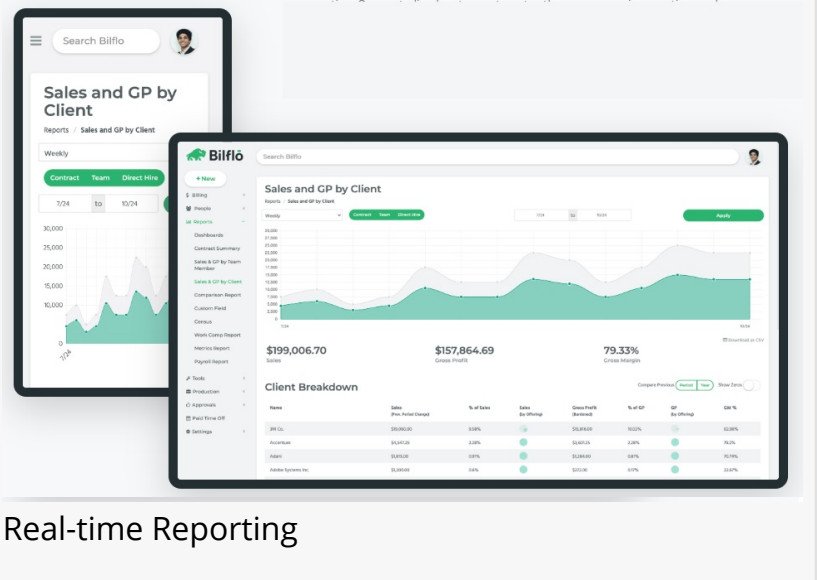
Search Bilflo

Sales and GP by Client

Reports / Sales and GP by Client

Weekly

Contract Team Direct Hire

7/24 to 10/24

30,000
25,000
20,000
15,000
10,000
0
7/24

Bilflō

Search Bilflo

+ New

Billing
People
Reports
Dashboards
Contract Summary
Sales & GP by Team Member
Sales & GP by Client
Comparison Report
Custom Field
Census
Work Comp Report
Metrics Report
Payroll Report
Tools
Production
Approvals
Paid Time Off
Settings

Sales and GP by Client

Reports / Sales and GP by Client

Weekly

Contract Team Direct Hire

7/24 to 10/24

Apply

Download as CSV

$199,006.70
Sales

$157,864.69
Gross Profit

79.33%
Gross Margin

Client Breakdown

Compare Previous Period Year Show Zeros

| Name | Sales (Prev. Period Change) | % of Sales | Sales (by Offering) | Gross Profit (Banked) | % of GP | GP (by Offering) | GM % |
|---|---|---|---|---|---|---|---|
| 3M Co. | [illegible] | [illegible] | | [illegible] | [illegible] | | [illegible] |
| Accenture | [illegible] | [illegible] | | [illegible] | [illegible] | | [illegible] |
| Adani | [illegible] | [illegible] | | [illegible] | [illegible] | | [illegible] |
| Adobe Systems Inc. | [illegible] | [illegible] | | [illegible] | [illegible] | | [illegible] |

Real-time Reporting